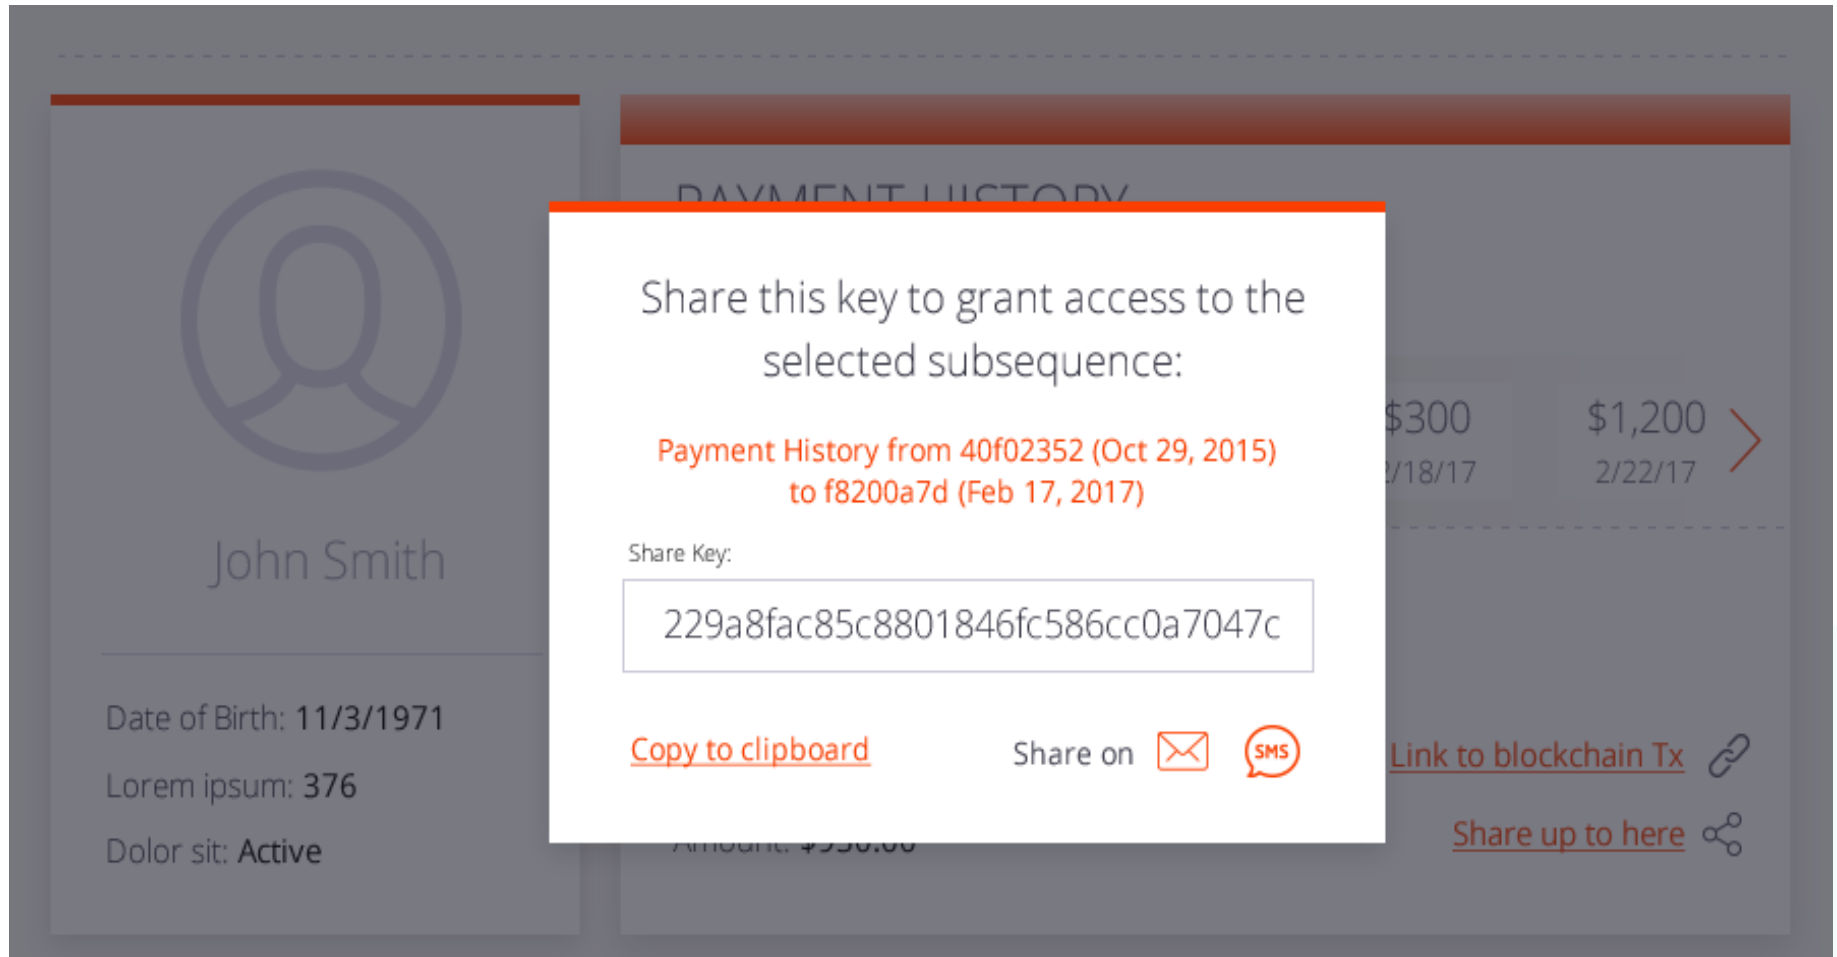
John Smith

Date of Birth: 11/3/1971

Lorem ipsum: 376

Dolor sit: Active

PAYMENT HISTORY

$300
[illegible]/18/17

$1,200
2/22/17

Link to blockchain Tx

Share up to here

Amount: $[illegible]

Share this key to grant access to the selected subsequence:

Payment History from 40f02352 (Oct 29, 2015) to f8200a7d (Feb 17, 2017)

Share Key:

229a8fac85c8801846fc586cc0a7047c

Copy to clipboard

Share on

SMS